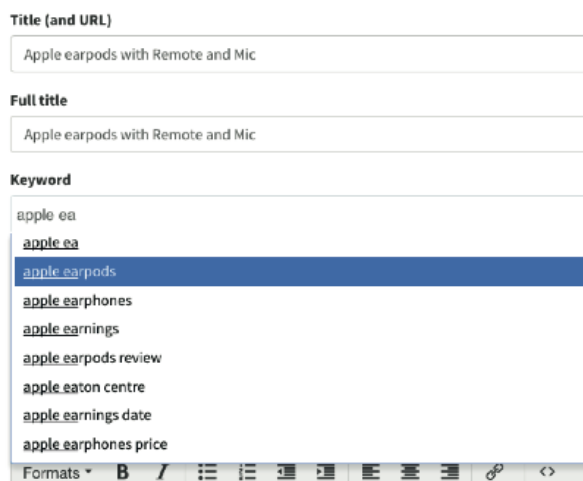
Title (and URL)

Apple earpods with Remote and Mic

Full title

Apple earpods with Remote and Mic

Keyword

apple ea

apple ea
apple earpods
apple earphones
apple earnings
apple earpods review
apple eaton centre
apple earnings date
apple earphones price

Formats ▾ B I